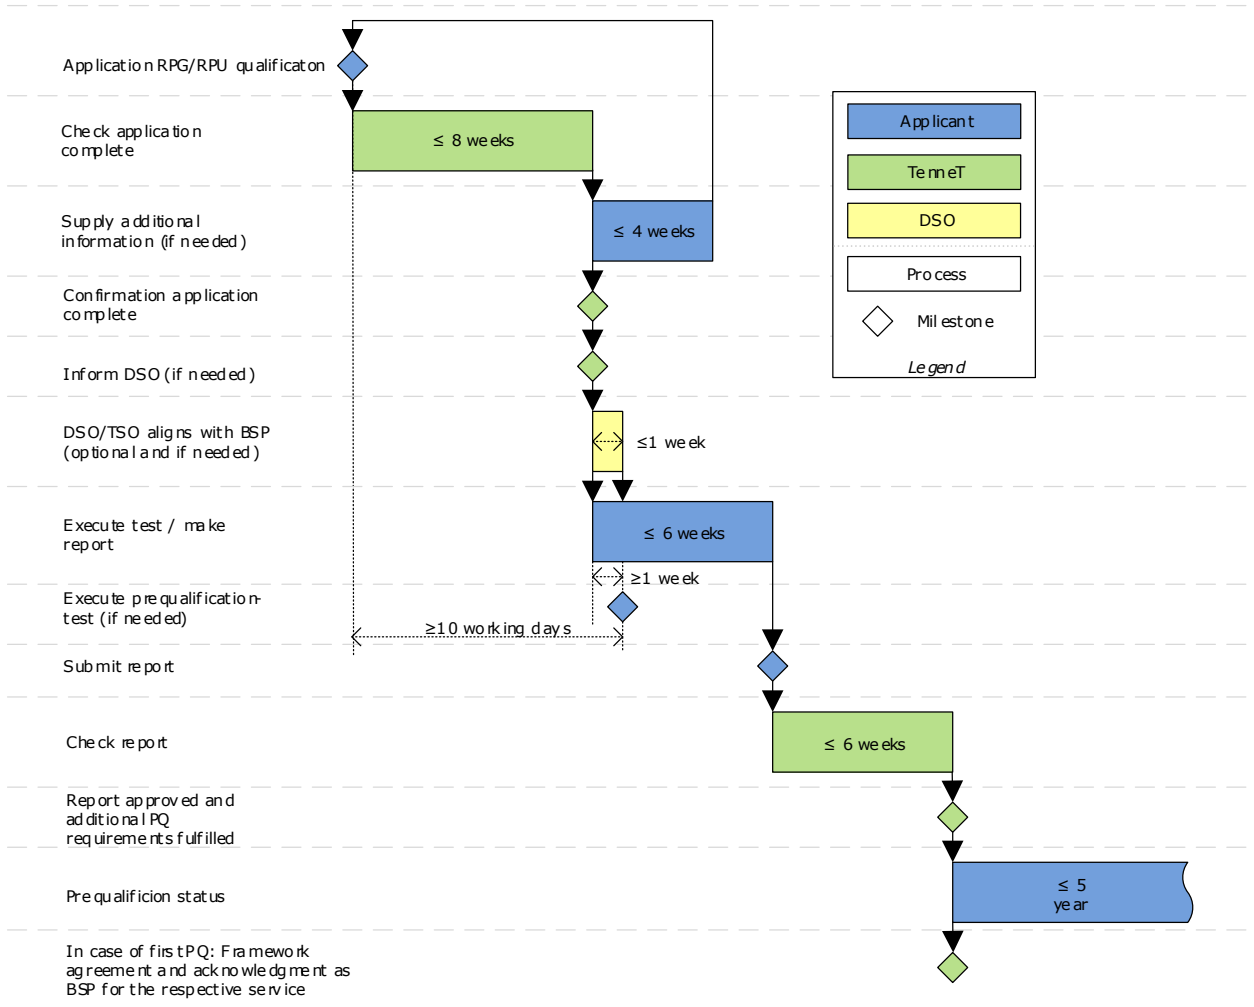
Application RPG/RPU qualificaton

Check application complete

Supply additional information (if needed)

Confirmation application complete

Inform DSO (if needed)

DSO/TSO aligns with BSP (optional and if needed)

Execute test / make report

Execute prequalification-test (if needed)

Submit report

Check report

Report approved and additional PQ requirements fulfilled

Prequalificion status

In case of first PQ: Framework agreement and acknowledgment as BSP for the respective service

≤ 8 weeks

≤ 4 weeks

≤1 week

≤ 6 weeks

≥1 week

≥10 working days

≤ 6 weeks

≤ 5 year

Applicant

TenneT

DSO

Process

Milestone

Legend